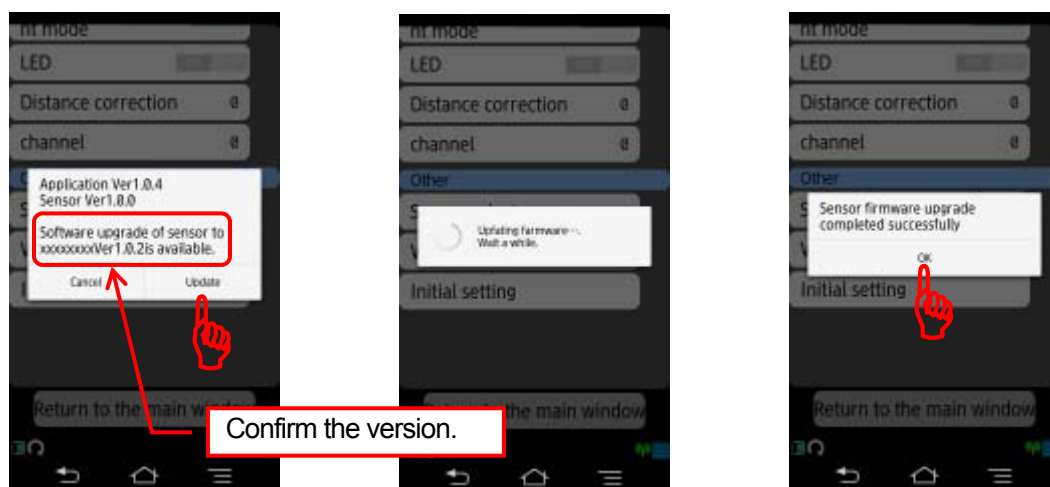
nt mode
LED
Distance correction
channel
Application Ver1.0.4
Sensor Ver1.0.0
Software upgrade of sensor to xxxxxxxxVer1.0.2is available.
Cancel
Update
Return to the main window

nt mode
LED
Distance correction
channel
Other
Updating firmware ...
Wait a while.
Initial setting
the main window

nt mode
LED
Distance correction
channel
Other
Sensor firmware upgrade completed successfully
OK
Initial setting
Return to the main window

Confirm the version.